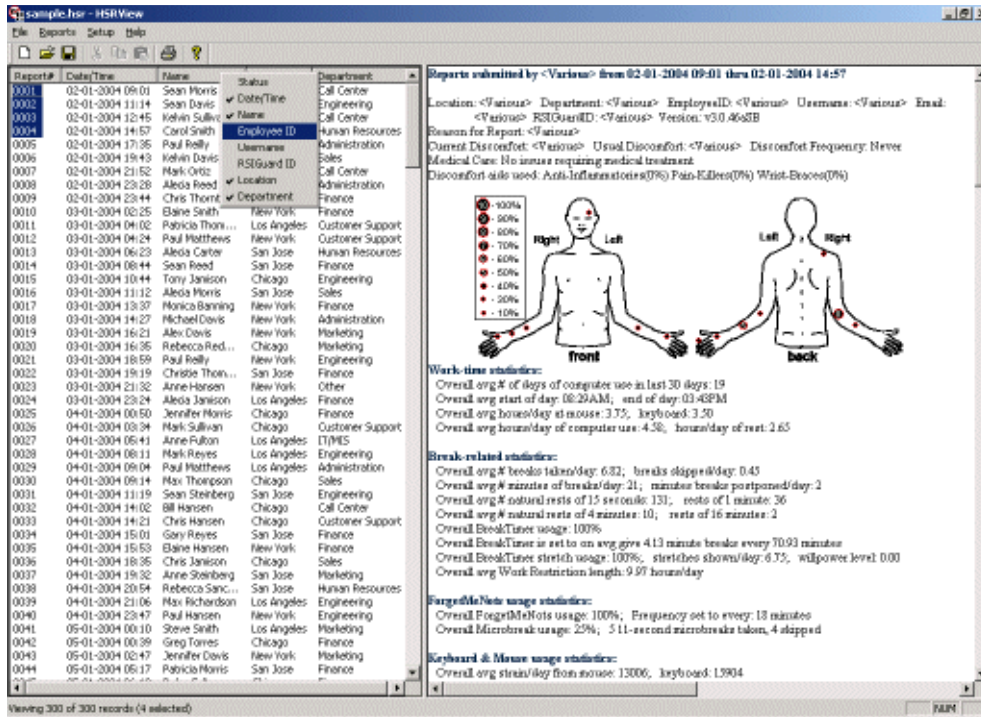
sample.hsr - HSRView

File Reports Setup Help

| Report# | Date/Time | Name | Location | Department |
|---|---|---|---|---|
| 0001 | 02-01-2004 09:01 | Sean Morris | | Call Center |
| 0002 | 02-01-2004 11:14 | Sean Davis | | Engineering |
| 0003 | 02-01-2004 12:45 | Kelvin Sulliva | | Call Center |
| 0004 | 02-01-2004 14:57 | Carol Smith | | Human Resources |
| 0005 | 02-01-2004 17:35 | Paul Reilly | | Administration |
| 0006 | 02-01-2004 19:43 | Kelvin Davis | | Sales |
| 0007 | 02-01-2004 21:52 | Mark Ortiz | | Call Center |
| 0008 | 02-01-2004 23:28 | Alecia Reed | | Administration |
| 0009 | 02-01-2004 23:44 | Chris Thornt | | Finance |
| 0010 | 03-01-2004 02:25 | Elaine Smith | New York | Finance |
| 0011 | 03-01-2004 04:02 | Patricia Thom... | Los Angeles | Customer Support |
| 0012 | 03-01-2004 04:24 | Paul Matthews | New York | Customer Support |
| 0013 | 03-01-2004 06:23 | Alecia Carter | San Jose | Human Resources |
| 0014 | 03-01-2004 08:44 | Sean Reed | San Jose | Finance |
| 0015 | 03-01-2004 10:44 | Tony Janison | Chicago | Engineering |
| 0016 | 03-01-2004 11:12 | Alecia Morris | San Jose | Sales |
| 0017 | 03-01-2004 13:37 | Monica Banning | New York | Finance |
| 0018 | 03-01-2004 14:27 | Michael Davis | New York | Administration |
| 0019 | 03-01-2004 16:21 | Alex Davis | New York | Marketing |
| 0020 | 03-01-2004 16:35 | Rebecca Red... | Chicago | Marketing |
| 0021 | 03-01-2004 18:59 | Paul Reilly | New York | Engineering |
| 0022 | 03-01-2004 19:19 | Christie Thom... | San Jose | Finance |
| 0023 | 03-01-2004 21:32 | Anne Hansen | New York | Other |
| 0024 | 03-01-2004 23:24 | Alecia Janison | Los Angeles | Finance |
| 0025 | 04-01-2004 00:50 | Jennifer Morris | Chicago | Finance |
| 0026 | 04-01-2004 03:34 | Mark Sullivan | Chicago | Customer Support |
| 0027 | 04-01-2004 05:41 | Anne Fulton | Los Angeles | IT/MIS |
| 0028 | 04-01-2004 08:11 | Mark Reyes | Los Angeles | Engineering |
| 0029 | 04-01-2004 09:04 | Paul Matthews | Los Angeles | Administration |
| 0030 | 04-01-2004 09:14 | Max Thompson | Chicago | Sales |
| 0031 | 04-01-2004 11:19 | Sean Steinberg | San Jose | Engineering |
| 0032 | 04-01-2004 14:02 | Bill Hansen | Chicago | Call Center |
| 0033 | 04-01-2004 14:21 | Chris Hansen | Chicago | Customer Support |
| 0034 | 04-01-2004 15:01 | Gary Reyes | San Jose | Finance |
| 0035 | 04-01-2004 15:53 | Elaine Hansen | New York | Finance |
| 0036 | 04-01-2004 18:35 | Chris Janison | Chicago | Sales |
| 0037 | 04-01-2004 19:32 | Anne Steinberg | San Jose | Marketing |
| 0038 | 04-01-2004 20:54 | Rebecca Sanc... | San Jose | Human Resources |
| 0039 | 04-01-2004 21:06 | Max Richardson | Los Angeles | Engineering |
| 0040 | 04-01-2004 23:47 | Paul Hansen | New York | Engineering |
| 0041 | 05-01-2004 00:10 | Steve Smith | Los Angeles | Marketing |
| 0042 | 05-01-2004 00:39 | Greg Torres | Chicago | Finance |
| 0043 | 05-01-2004 02:47 | Jennifer Davis | New York | Marketing |
| 0044 | 05-01-2004 05:17 | Patricia Morris | San Jose | Finance |

Status
✔ Date/Time
✔ Name
Employee ID
Username
RSIGuard ID
✔ Location
✔ Department

Reports submitted by <Various> from 02-01-2004 09:01 thru 02-01-2004 14:57

Location: <Various> Department: <Various> EmployeeID: <Various> Username: <Various> Email: <Various> RSIGuardID: <Various> Version: v3.0.46aSB
Reason for Report: <Various>
Current Discomfort: <Various> Usual Discomfort: <Various> Discomfort Frequency: Never
Medical Care: No issues requiring medical treatment
Discomfort aids used: Anti-Inflammatories(0%) Pain-Killers(0%) Wrist-Braces(0%)

- 100%
- 90%
- 80%
- 70%
- 60%
- 50%
- 40%
- 30%
- 10%

Right Left front Left Right back

Work-time statistics:
Overall avg # of days of computer use in last 30 days: 19
Overall avg start of day: 08:29AM; end of day: 03:48PM
Overall avg hours/day at mouse: 3.75; keyboard: 3.50
Overall avg hours/day of computer use: 4.58; hours/day of rest: 2.65

Break-related statistics:
Overall avg # breaks taken/day: 6.82; breaks skipped/day: 0.45
Overall avg # minutes of breaks/day: 21; minutes breaks postponed/day: 2
Overall avg # natural rests of 15 seconds: 131; rests of 1 minute: 36
Overall avg # natural rests of 4 minutes: 10; rests of 16 minutes: 2
Overall BreakTimer usage: 100%
Overall BreakTimer is set to on avg give 4.13 minute breaks every 70.93 minutes
Overall BreakTimer stretch usage: 100%; stretches shown/day: 6.75; willpower level: 0.00
Overall avg Work Restriction length: 9.97 hours/day

ForgetMeNots usage statistics:
Overall ForgetMeNots usage: 100%; Frequency set to every: 18 minutes
Overall Microbreak usage: 25%; 5 11-second microbreaks taken, 4 skipped

Keyboard & Mouse usage statistics:
Overall avg strain/day from mouse: 13006; keyboard: 15904

Viewing 300 of 300 records (4 selected)
NUM